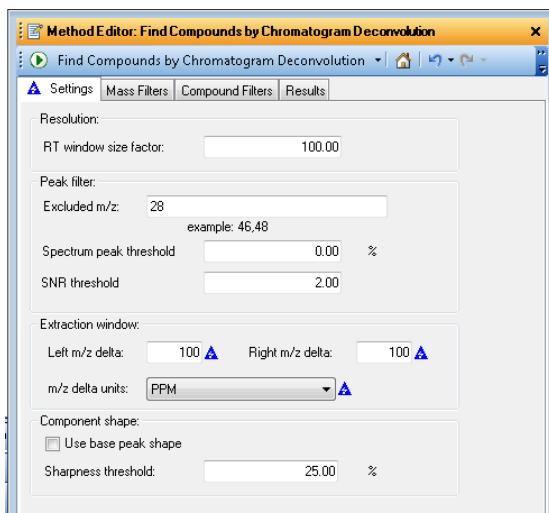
Method Editor: Find Compounds by Chromatogram Deconvolution

Find Compounds by Chromatogram Deconvolution

Settings | Mass Filters | Compound Filters | Results

Resolution:

RT window size factor: 100.00

Peak filter:

Excluded m/z: 28

example: 46,48

Spectrum peak threshold 0.00 %

SNR threshold 2.00

Extraction window:

Left m/z delta: 100

Right m/z delta: 100

m/z delta units: PPM

Component shape:

Use base peak shape

Sharpness threshold: 25.00 %